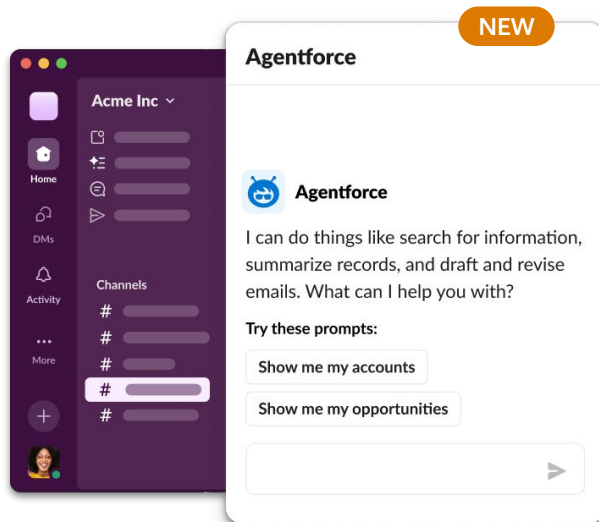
NEW

Home
DMs
Activity
More

Acme Inc

Channels
#
#
#
#
#

Agentforce

Agentforce

I can do things like search for information, summarize records, and draft and revise emails. What can I help you with?

Try these prompts:

Show me my accounts

Show me my opportunities